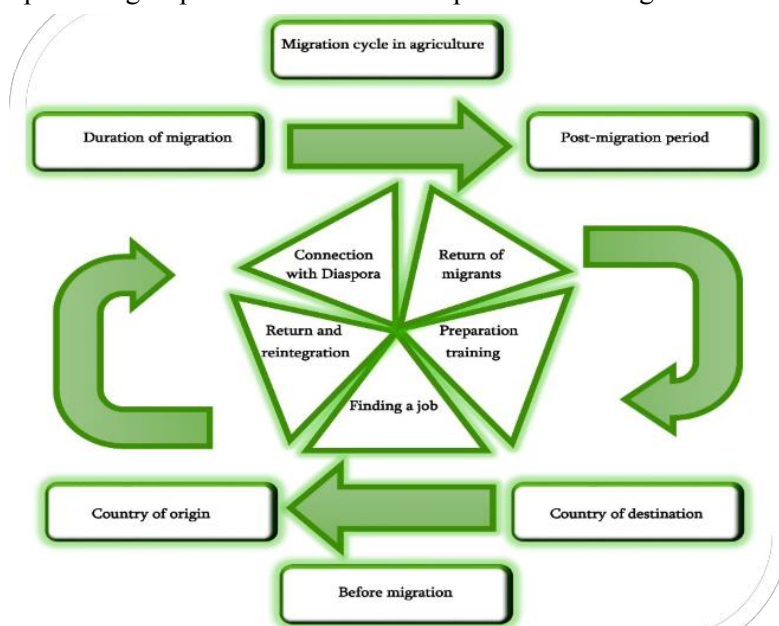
Migration cycle in agriculture

Duration of migration

Post-migration period

Connection with Diaspora

Return of migrants

Return and reintegration

Preparation training

Finding a job

Country of origin

Country of destination

Before migration